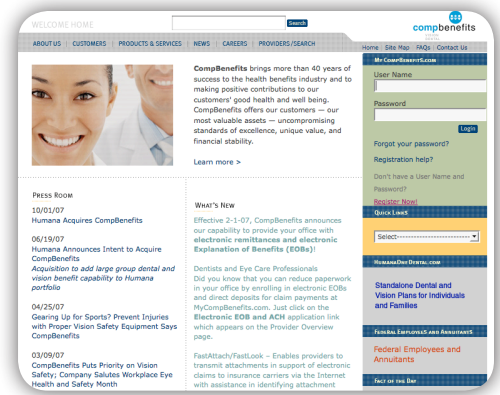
WELCOME HOME

Search

compbenefits

ABOUT US | CUSTOMERS | PRODUCTS & SERVICES | NEWS | CAREERS | PROVIDERS/SEARCH

Home | Site Map | FAQs | Contact Us

CompBenefits brings more than 40 years of success to the health benefits industry and to making positive contributions to our customers' good health and well being. CompBenefits offers our customers — our most valuable assets — uncompromising standards of excellence, unique value, and financial stability.

Learn more >

MyCompBenefits.com

User Name

Password

Login

Forgot your password?

Registration help?

Don't have a User Name and Password?

Register Now!

Quick Links

Select-----------------------------

HumanaOneDental.com

Standalone Dental and Vision Plans for Individuals and Families

Federal Employees and Annuitants

Federal Employees and Annuitants

Fact of the Day

PRESS ROOM

10/01/07
Humana Acquires CompBenefits

06/19/07
Humana Announces Intent to Acquire CompBenefits
Acquisition to add large group dental and vision benefit capability to Humana portfolio

04/25/07
Gearing Up for Sports? Prevent Injuries with Proper Vision Safety Equipment Says CompBenefits

03/09/07
CompBenefits Puts Priority on Vision Safety; Company Salutes Workplace Eye Health and Safety Month

WHAT'S NEW

Effective 2-1-07, CompBenefits announces our capability to provide your office with electronic remittances and electronic Explanation of Benefits (EOBs)!

Dentists and Eye Care Professionals
Did you know that you can reduce paperwork in your office by enrolling in electronic EOBs and direct deposits for claim payments at MyCompBenefits.com. Just click on the Electronic EOB and ACH application link which appears on the Provider Overview page.

FastAttach/FastLook – Enables providers to transmit attachments in support of electronic claims to insurance carriers via the Internet with assistance in identifying attachment